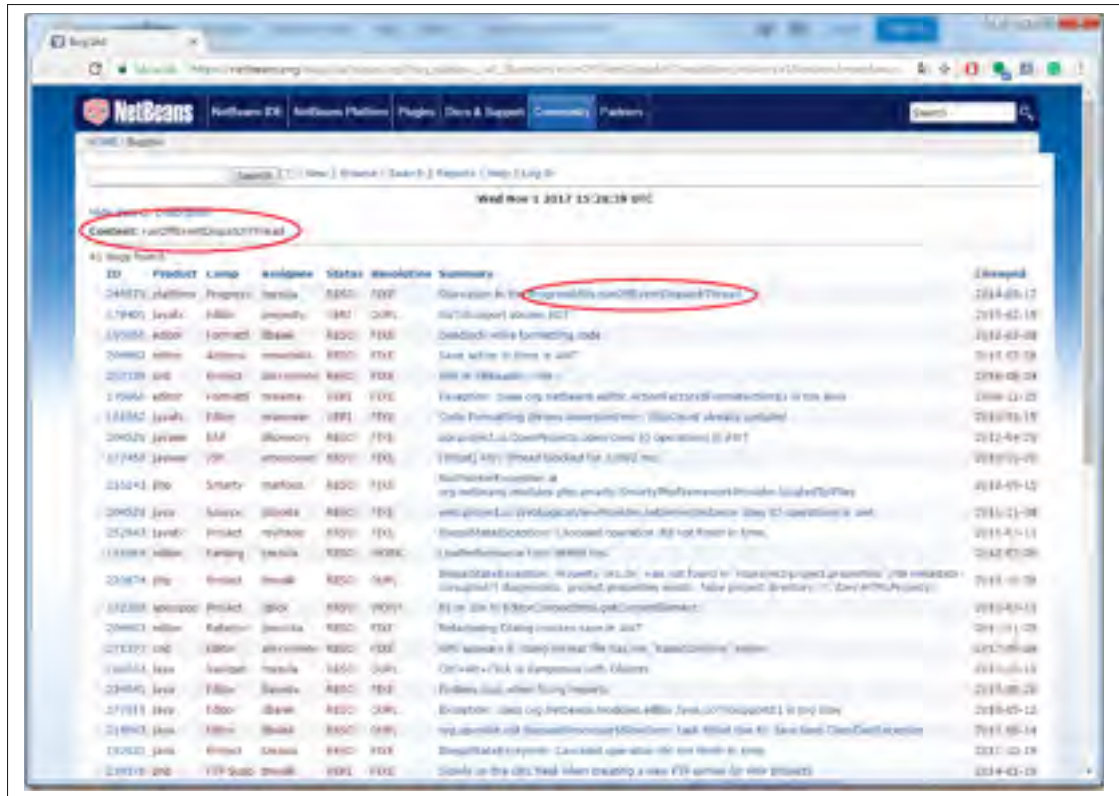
Bugzilla

NetBeans | NetBeans IDE | NetBeans Platform | Plugins | Docs & Support | Community | Partners

Search

HOME / Bugzilla

Search | New | Browse | Search | Reports | Help | Log In

Wed Nov 1 2017 15:28:39 UTC

Content: runOffEventDispatchThread

41 bugs found.

| ID | Product | Comp | Assignee | Status | Resolution | Summary | Changed |
|---|---|---|---|---|---|---|---|
| 245971 | platform | Progress | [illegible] | RESO | FIXE | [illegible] ProgressUtils.runOffEventDispatchThread | 2014-05-17 |
| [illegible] | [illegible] | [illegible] | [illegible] | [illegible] | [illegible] | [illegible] | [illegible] |